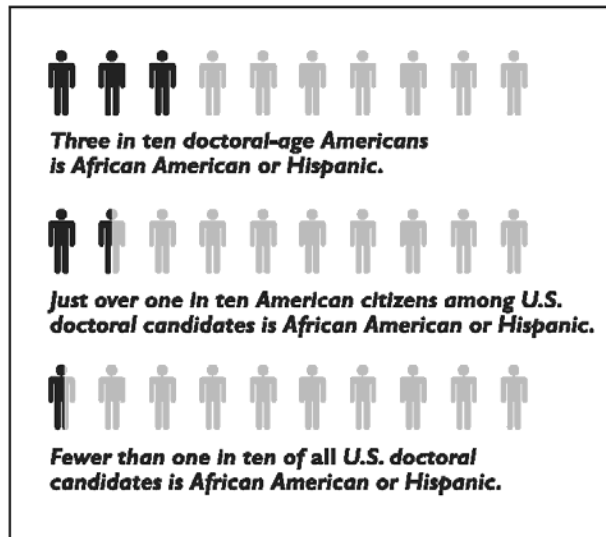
Three in ten doctoral-age Americans is African American or Hispanic.

Just over one in ten American citizens among U.S. doctoral candidates is African American or Hispanic.

Fewer than one in ten of all U.S. doctoral candidates is African American or Hispanic.